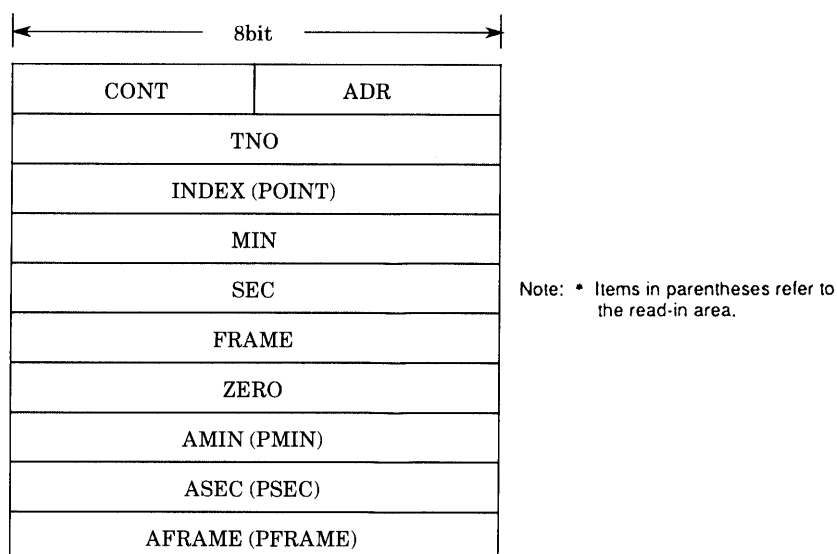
8bit

| CONT | ADR |
|---|---|
| TNO | |
| INDEX (POINT) | |
| MIN | |
| SEC | |
| FRAME | |
| ZERO | |
| AMIN (PMIN) | |
| ASEC (PSEC) | |
| AFRAME (PFRAME) | |

Note: * Items in parentheses refer to the read-in area.